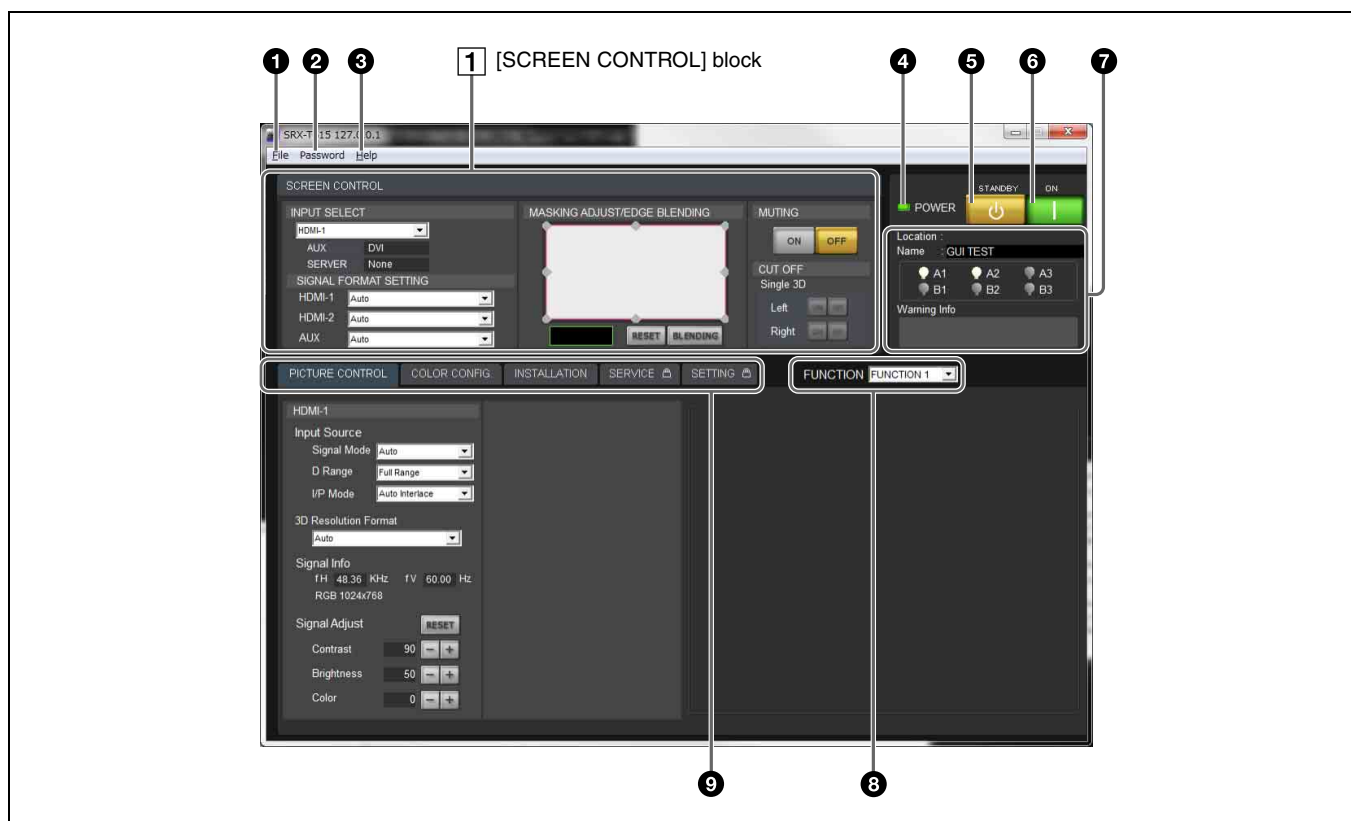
❶ ❷ ❸ 1 [SCREEN CONTROL] block ❹ ❺ ❻ ❼

SRX-T 15 127.0.0.1

File Password Help

SCREEN CONTROL

INPUT SELECT

HDMI-1

AUX DVI

SERVER None

SIGNAL FORMAT SETTING

HDMI-1 Auto

HDMI-2 Auto

AUX Auto

MASKING ADJUST/EDGE BLENDING

RESET BLENDING

MUTING

ON OFF

CUT OFF

Single 3D

Left

Right

POWER

STANDBY ON

Location :

Name : GUI TEST

A1 A2 A3

B1 B2 B3

Warning Info

PICTURE CONTROL COLOR CONFIG INSTALLATION SERVICE SETTING

FUNCTION FUNCTION 1

HDMI-1

Input Source

Signal Mode Auto

D Range Full Range

I/P Mode Auto Interlace

3D Resolution Format

Auto

Signal Info

fH 48.36 KHz fV 60.00 Hz

RGB 1024x768

Signal Adjust RESET

Contrast 90

Brightness 50

Color 0

❾ ❽